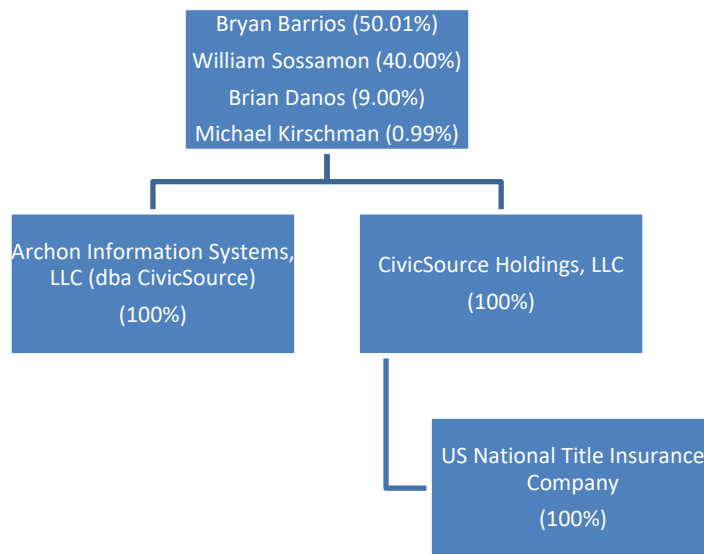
Bryan Barrios (50.01%)
William Sossamon (40.00%)
Brian Danos (9.00%)
Michael Kirschman (0.99%)

Archon Information Systems, LLC (dba CivicSource)
(100%)

CivicSource Holdings, LLC
(100%)

US National Title Insurance Company
(100%)